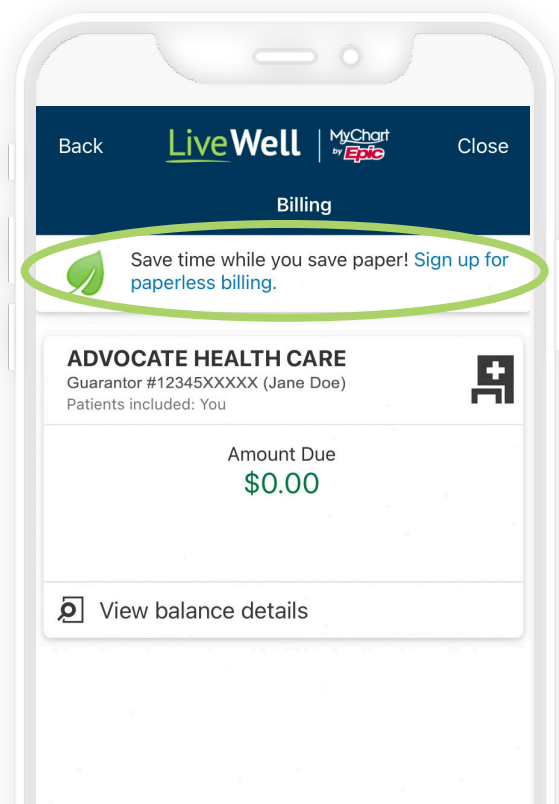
Back LiveWell MyChart by Epic Close

Billing

Save time while you save paper! Sign up for paperless billing.

ADVOCATE HEALTH CARE
Guarantor #12345XXXXX (Jane Doe)
Patients included: You

Amount Due
$0.00

View balance details